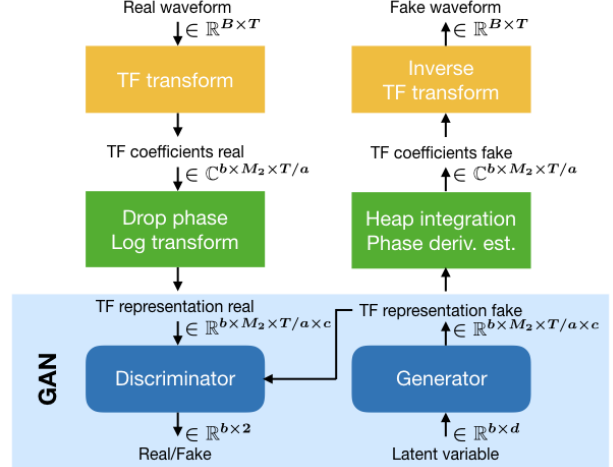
Real waveform
$\in \mathbb{R}^{B\times T}$

TF transform

TF coefficients real
$\in \mathbb{C}^{b\times M_2\times T/a}$

Drop phase
Log transform

TF representation real
$\in \mathbb{R}^{b\times M_2\times T/a\times c}$

Discriminator

$\in \mathbb{R}^{b\times 2}$
Real/Fake

Fake waveform
$\in \mathbb{R}^{B\times T}$

Inverse
TF transform

TF coefficients fake
$\in \mathbb{C}^{b\times M_2\times T/a}$

Heap integration
Phase deriv. est.

TF representation fake
$\in \mathbb{R}^{b\times M_2\times T/a\times c}$

Generator

$\in \mathbb{R}^{b\times d}$
Latent variable

GAN